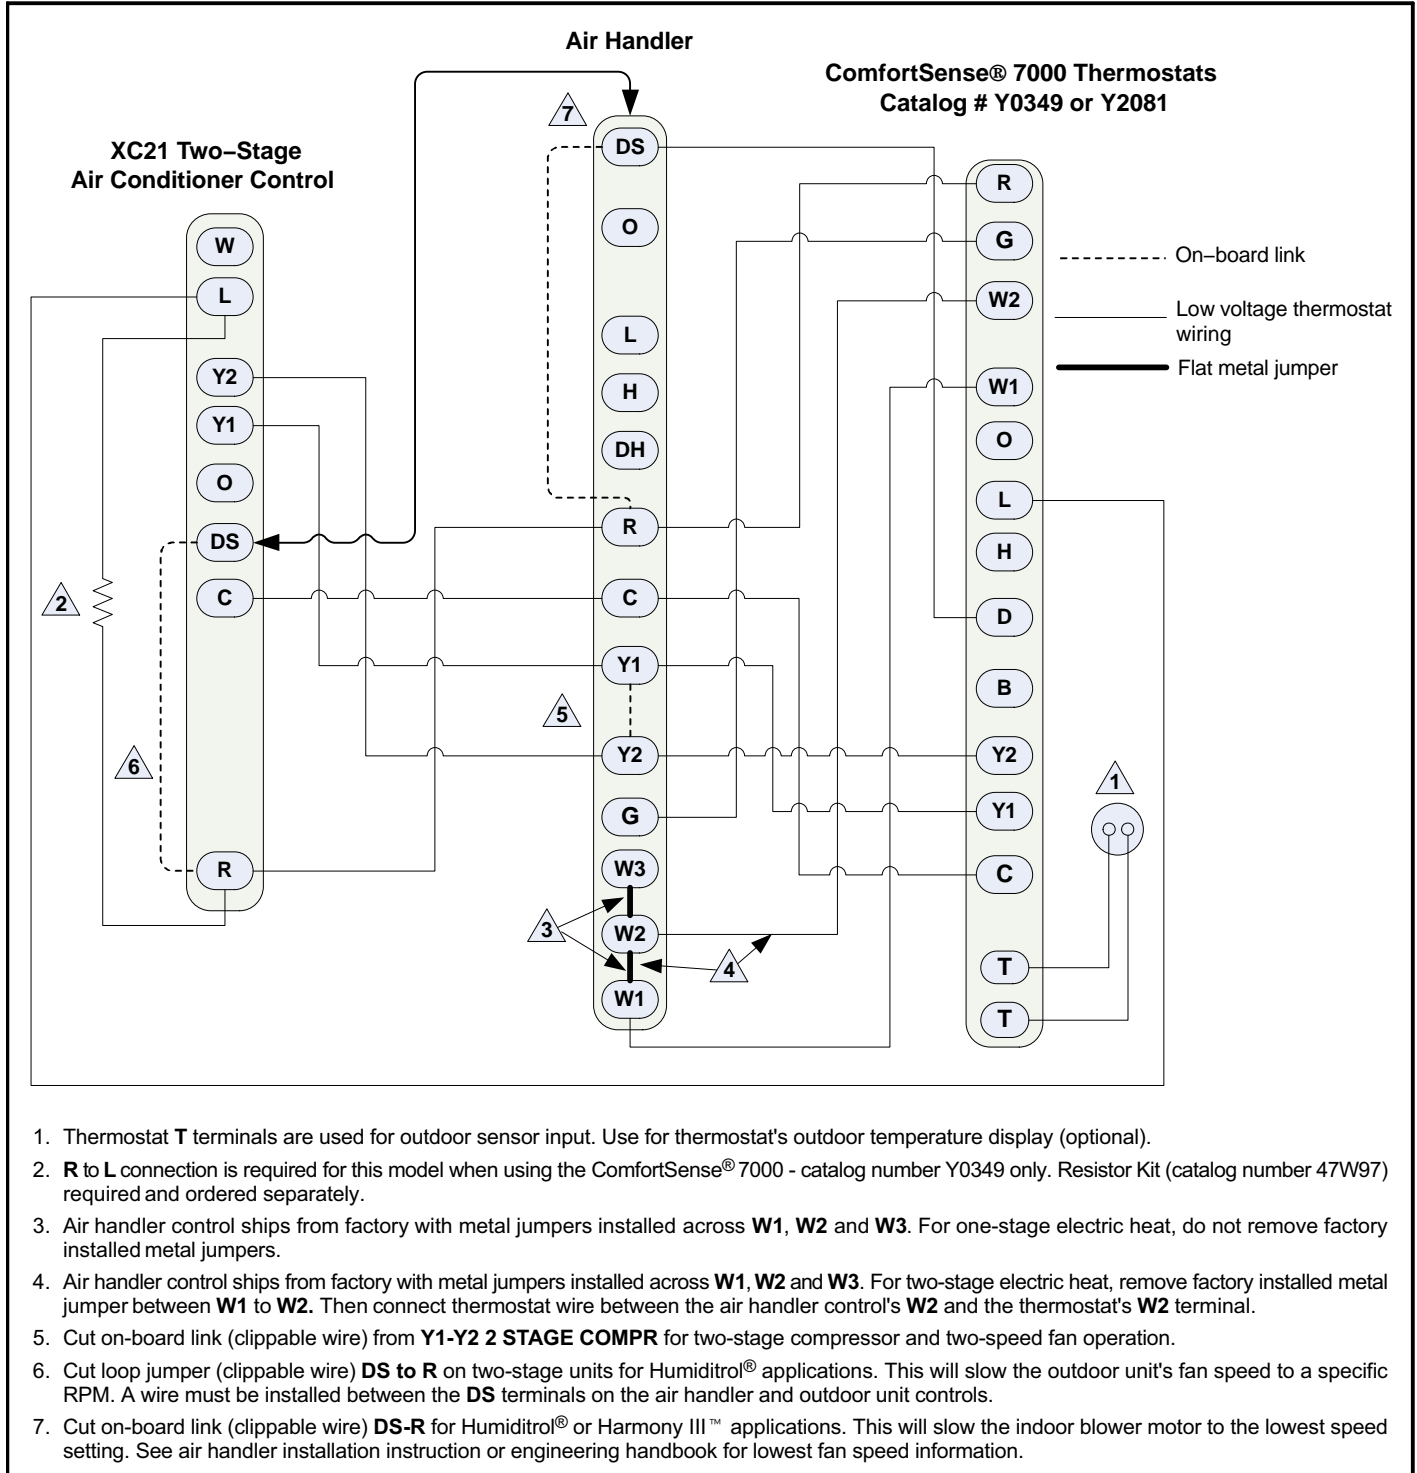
Air Handler

ComfortSense® 7000 Thermostats
Catalog # Y0349 or Y2081

XC21 Two–Stage
Air Conditioner Control

7

DS
O
L
H
DH
R
C
Y1
5
Y2
G
W3
W2
W1

W
L
Y2
Y1
O
DS
C
R

2
6
3
4

R
G
W2
W1
O
L
H
D
B
Y2
Y1
C
T
T

1

On–board link

Low voltage thermostat wiring

Flat metal jumper

1. Thermostat **T** terminals are used for outdoor sensor input. Use for thermostat's outdoor temperature display (optional).

2. **R** to **L** connection is required for this model when using the ComfortSense® 7000 - catalog number Y0349 only. Resistor Kit (catalog number 47W97) required and ordered separately.

3. Air handler control ships from factory with metal jumpers installed across **W1**, **W2** and **W3**. For one-stage electric heat, do not remove factory installed metal jumpers.

4. Air handler control ships from factory with metal jumpers installed across **W1**, **W2** and **W3**. For two-stage electric heat, remove factory installed metal jumper between **W1** to **W2.** Then connect thermostat wire between the air handler control's **W2** and the thermostat's **W2** terminal.

5. Cut on-board link (clippable wire) from **Y1-Y2 2 STAGE COMPR** for two-stage compressor and two-speed fan operation.

6. Cut loop jumper (clippable wire) **DS to R** on two-stage units for Humiditrol® applications. This will slow the outdoor unit's fan speed to a specific RPM. A wire must be installed between the **DS** terminals on the air handler and outdoor unit controls.

7. Cut on-board link (clippable wire) **DS-R** for Humiditrol® or Harmony III™ applications. This will slow the indoor blower motor to the lowest speed setting. See air handler installation instruction or engineering handbook for lowest fan speed information.